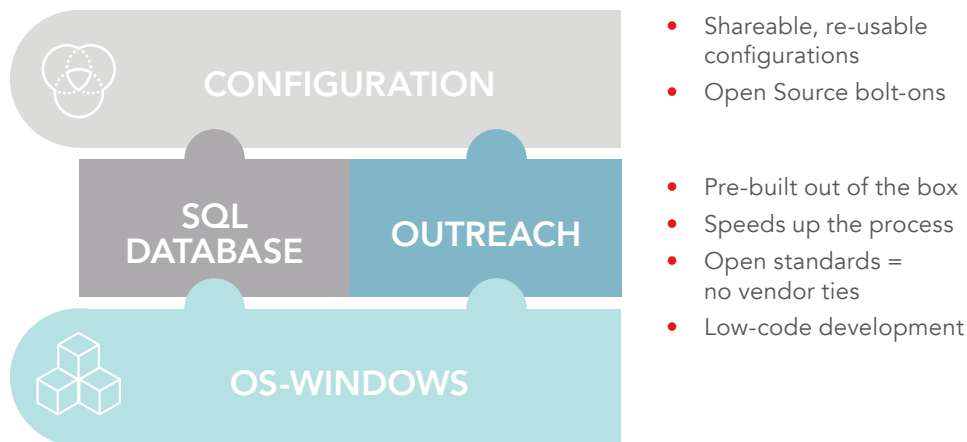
CONFIGURATION

SQL DATABASE

OUTREACH

OS-WINDOWS

• Shareable, re-usable configurations
• Open Source bolt-ons

• Pre-built out of the box
• Speeds up the process
• Open standards = no vendor ties
• Low-code development